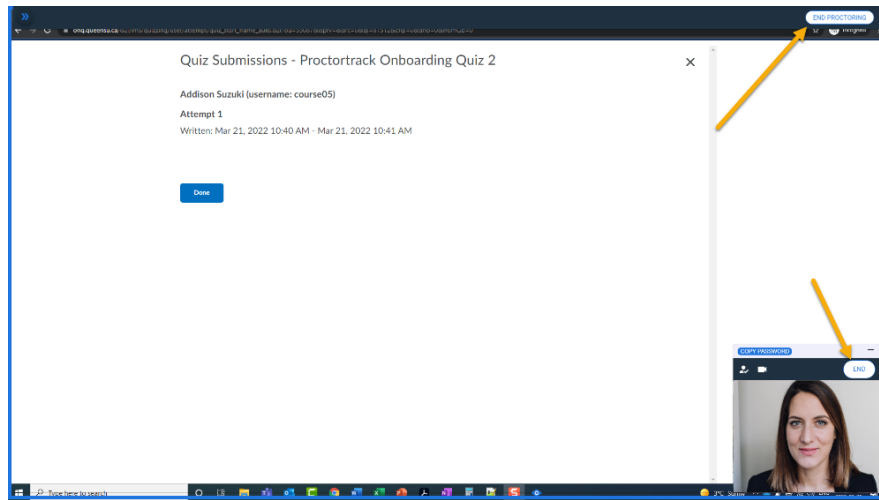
END PROCTORING

onq.queensu.ca/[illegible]

Quiz Submissions - Proctortrack Onboarding Quiz 2

Addison Suzuki (username: course05)

Attempt 1

Written: Mar 21, 2022 10:40 AM - Mar 21, 2022 10:41 AM

Done

COPY PASSWORD

END

Type here to search